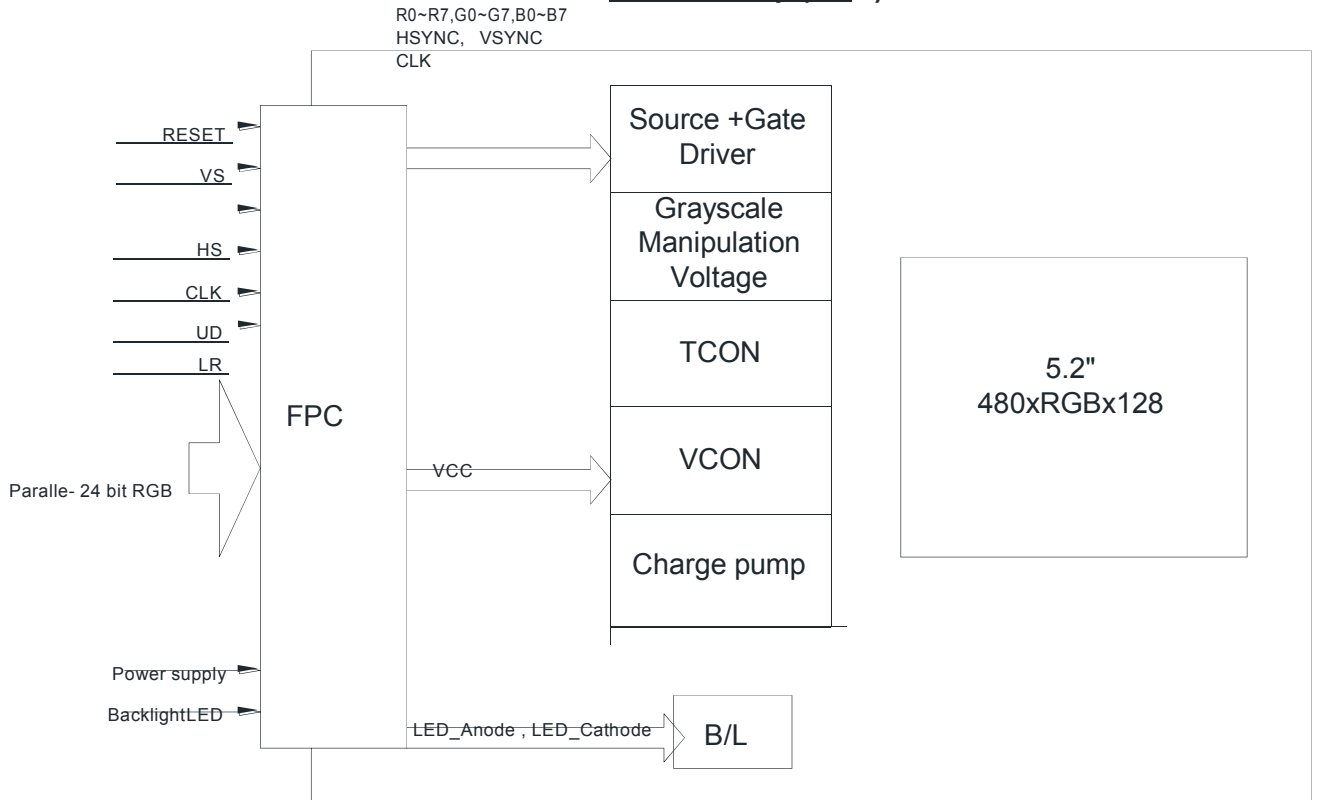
R0~R7,G0~G7,B0~B7
HSYNC, VSYNC
CLK

RESET
VS
HS
CLK
UD
LR

Paralle- 24 bit RGB

FPC

Source +Gate Driver

Grayscale Manipulation Voltage

TCON

VCC

VCON

Charge pump

5.2"
480xRGBx128

Power supply
BacklightLED

LED_Anode , LED_Cathode

B/L